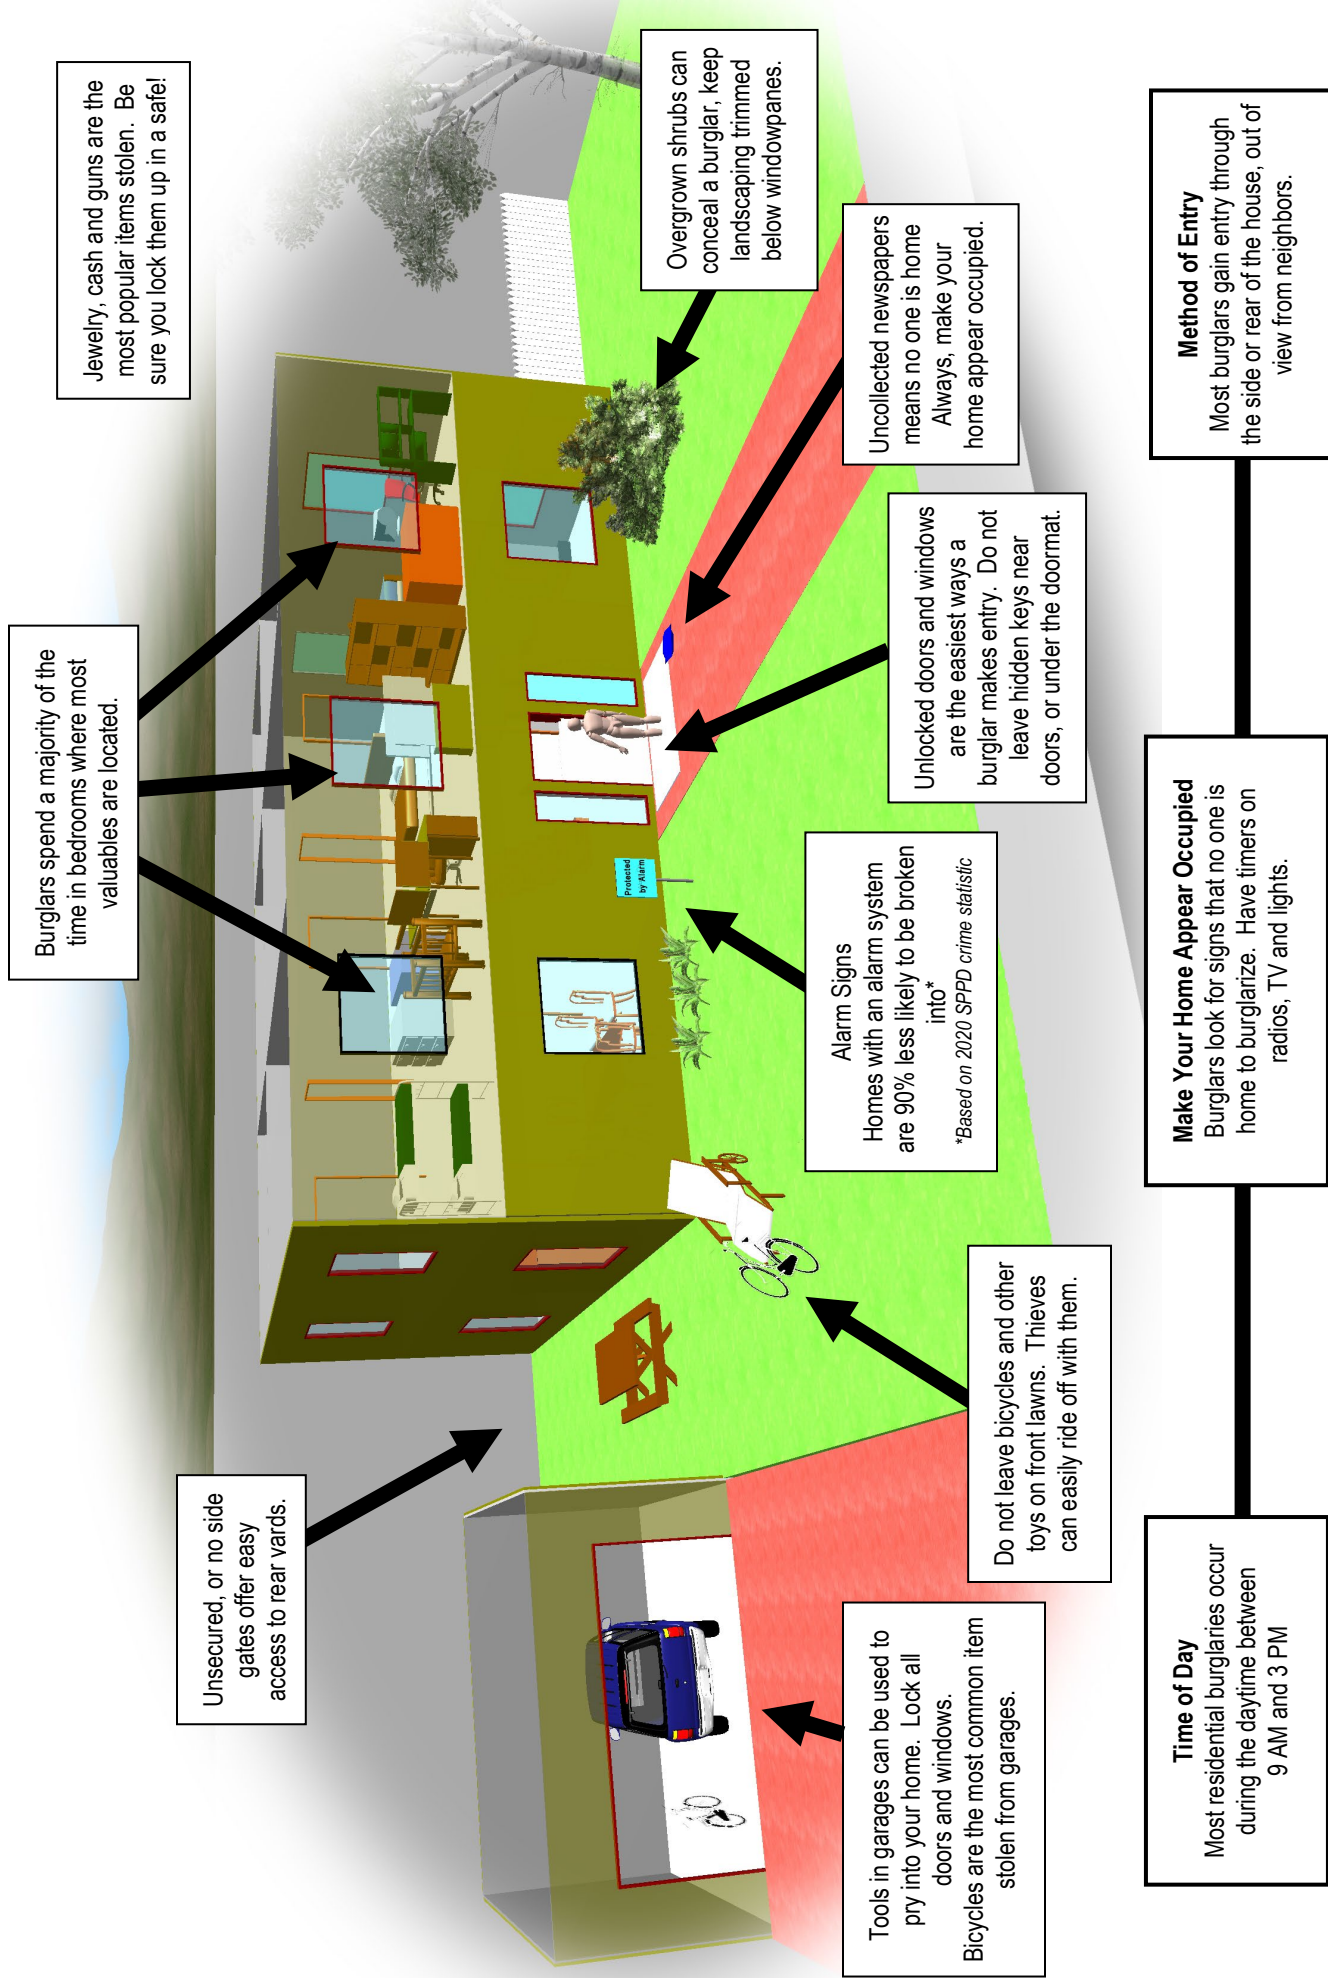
Jewelry, cash and guns are the most popular items stolen. Be sure you lock them up in a safe!

Burglars spend a majority of the time in bedrooms where most valuables are located.

Unsecured, or no side gates offer easy access to rear yards.

Overgrown shrubs can conceal a burglar, keep landscaping trimmed below windowpanes.

Uncollected newspapers means no one is home Always, make your home appear occupied.

Unlocked doors and windows are the easiest ways a burglar makes entry. Do not leave hidden keys near doors, or under the doormat.

Protected by Alarm

Alarm Signs
Homes with an alarm system are 90% less likely to be broken into*
*Based on 2020 SPPD crime statistic

Do not leave bicycles and other toys on front lawns. Thieves can easily ride off with them.

Tools in garages can be used to pry into your home. Lock all doors and windows. Bicycles are the most common item stolen from garages.

Method of Entry
Most burglars gain entry through the side or rear of the house, out of view from neighbors.

Make Your Home Appear Occupied
Burglars look for signs that no one is home to burglarize. Have timers on radios, TV and lights.

Time of Day
Most residential burglaries occur during the daytime between 9 AM and 3 PM